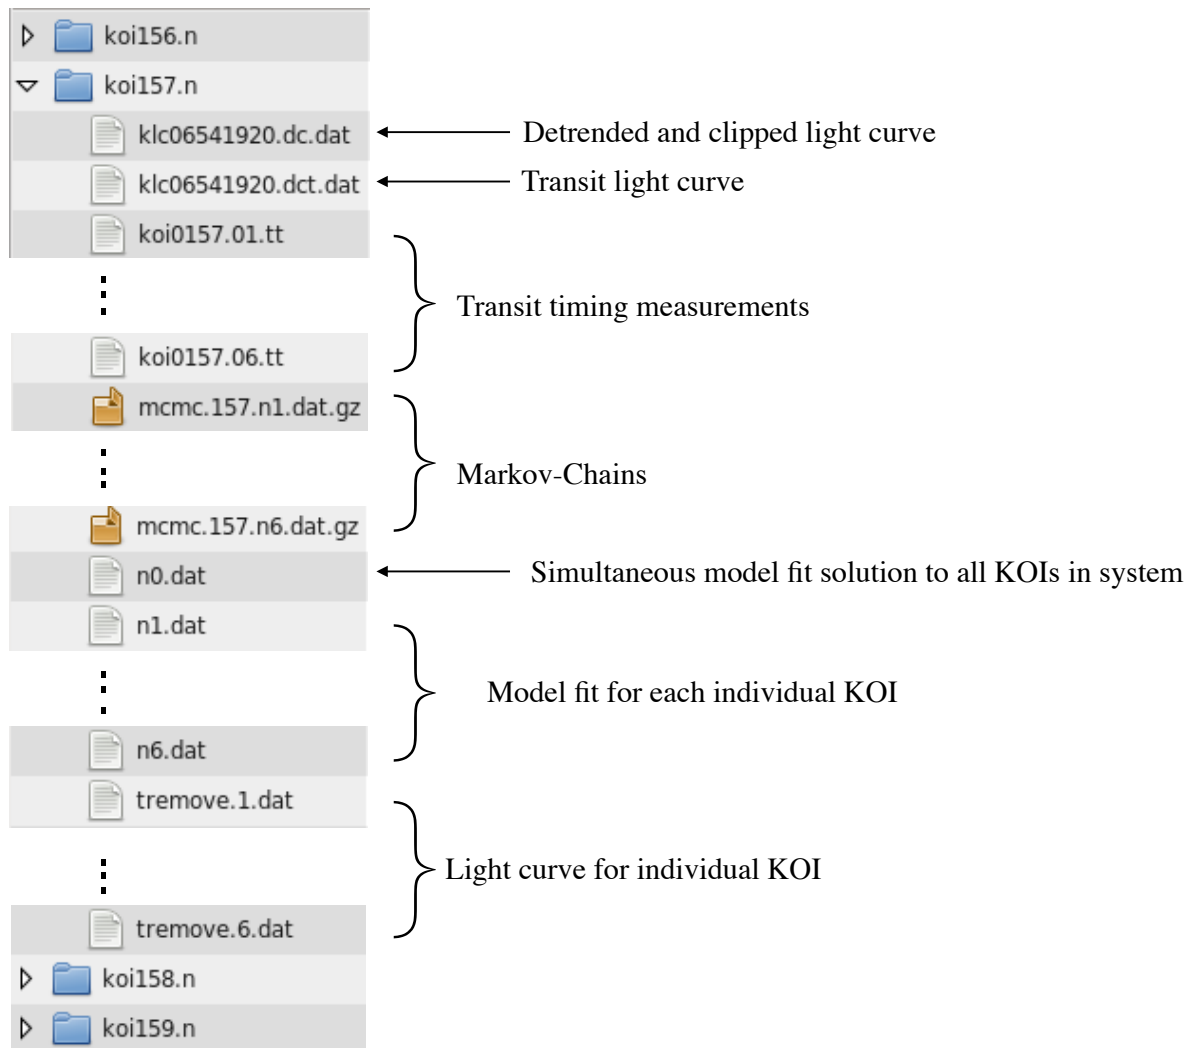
koi156.n
koi157.n
klc06541920.dc.dat
Detrended and clipped light curve
klc06541920.dct.dat
Transit light curve
koi0157.01.tt
Transit timing measurements
koi0157.06.tt
mcmc.157.n1.dat.gz
Markov-Chains
mcmc.157.n6.dat.gz
n0.dat
Simultaneous model fit solution to all KOIs in system
n1.dat
Model fit for each individual KOI
n6.dat
tremove.1.dat
Light curve for individual KOI
tremove.6.dat
koi158.n
koi159.n